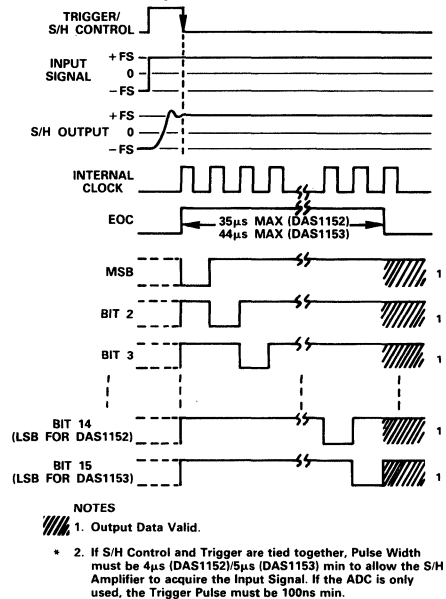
TRIGGER/
S/H CONTROL

INPUT SIGNAL
+FS
0
−FS

S/H OUTPUT
+FS
0
−FS

INTERNAL CLOCK

EOC
35µs MAX (DAS1152)
44µs MAX (DAS1153)

MSB
1

BIT 2
1

BIT 3
1

BIT 14
(LSB FOR DAS1152)
1

BIT 15
(LSB FOR DAS1153)
1

NOTES

1. Output Data Valid.

* 2. If S/H Control and Trigger are tied together, Pulse Width must be 4µs (DAS1152)/5µs (DAS1153) min to allow the S/H Amplifier to acquire the Input Signal. If the ADC is only used, the Trigger Pulse must be 100ns min.